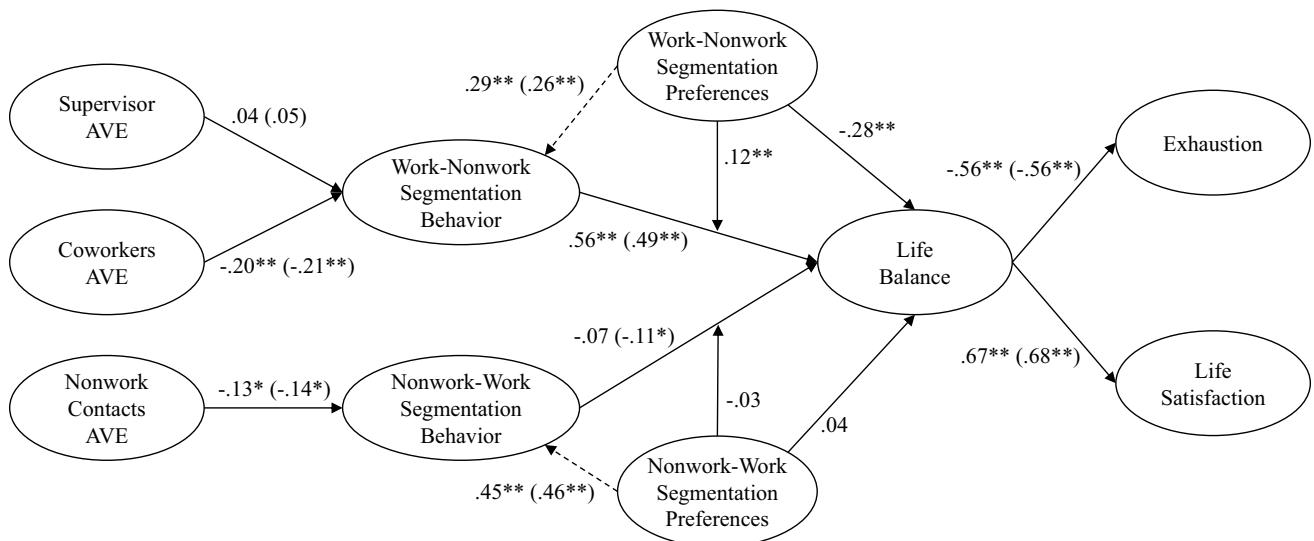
Work-Nonwork Segmentation Preferences

Supervisor AVE

.04 (.05)

.29** (.26**)

-.28**

.12**

Work-Nonwork Segmentation Behavior

-.56** (-.56**)

Exhaustion

Coworkers AVE

-.20** (-.21**)

.56** (.49**)

Life Balance

-.07 (-.11*)

Nonwork Contacts AVE

-.13* (-.14*)

Nonwork-Work Segmentation Behavior

.67** (.68**)

Life Satisfaction

-.03

.04

.45** (.46**)

Nonwork-Work Segmentation Preferences